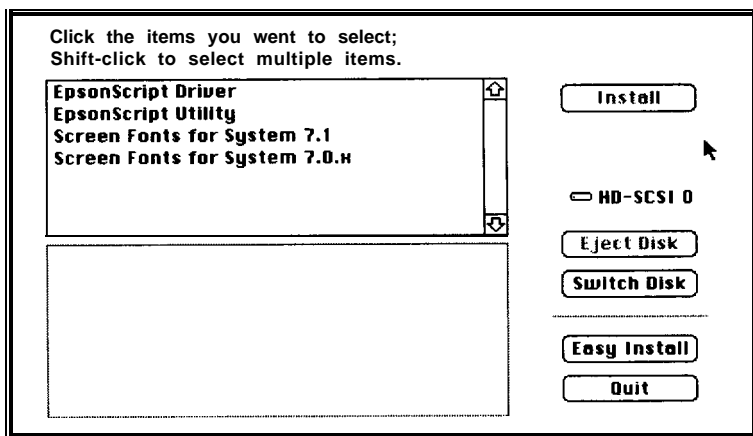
Click the items you went to select;
Shift-click to select multiple items.

EpsonScript Driver
EpsonScript Utility
Screen Fonts for System 7.1
Screen Fonts for System 7.0.x

Install

HD-SCSI 0

Eject Disk

Switch Disk

Easy Install

Quit